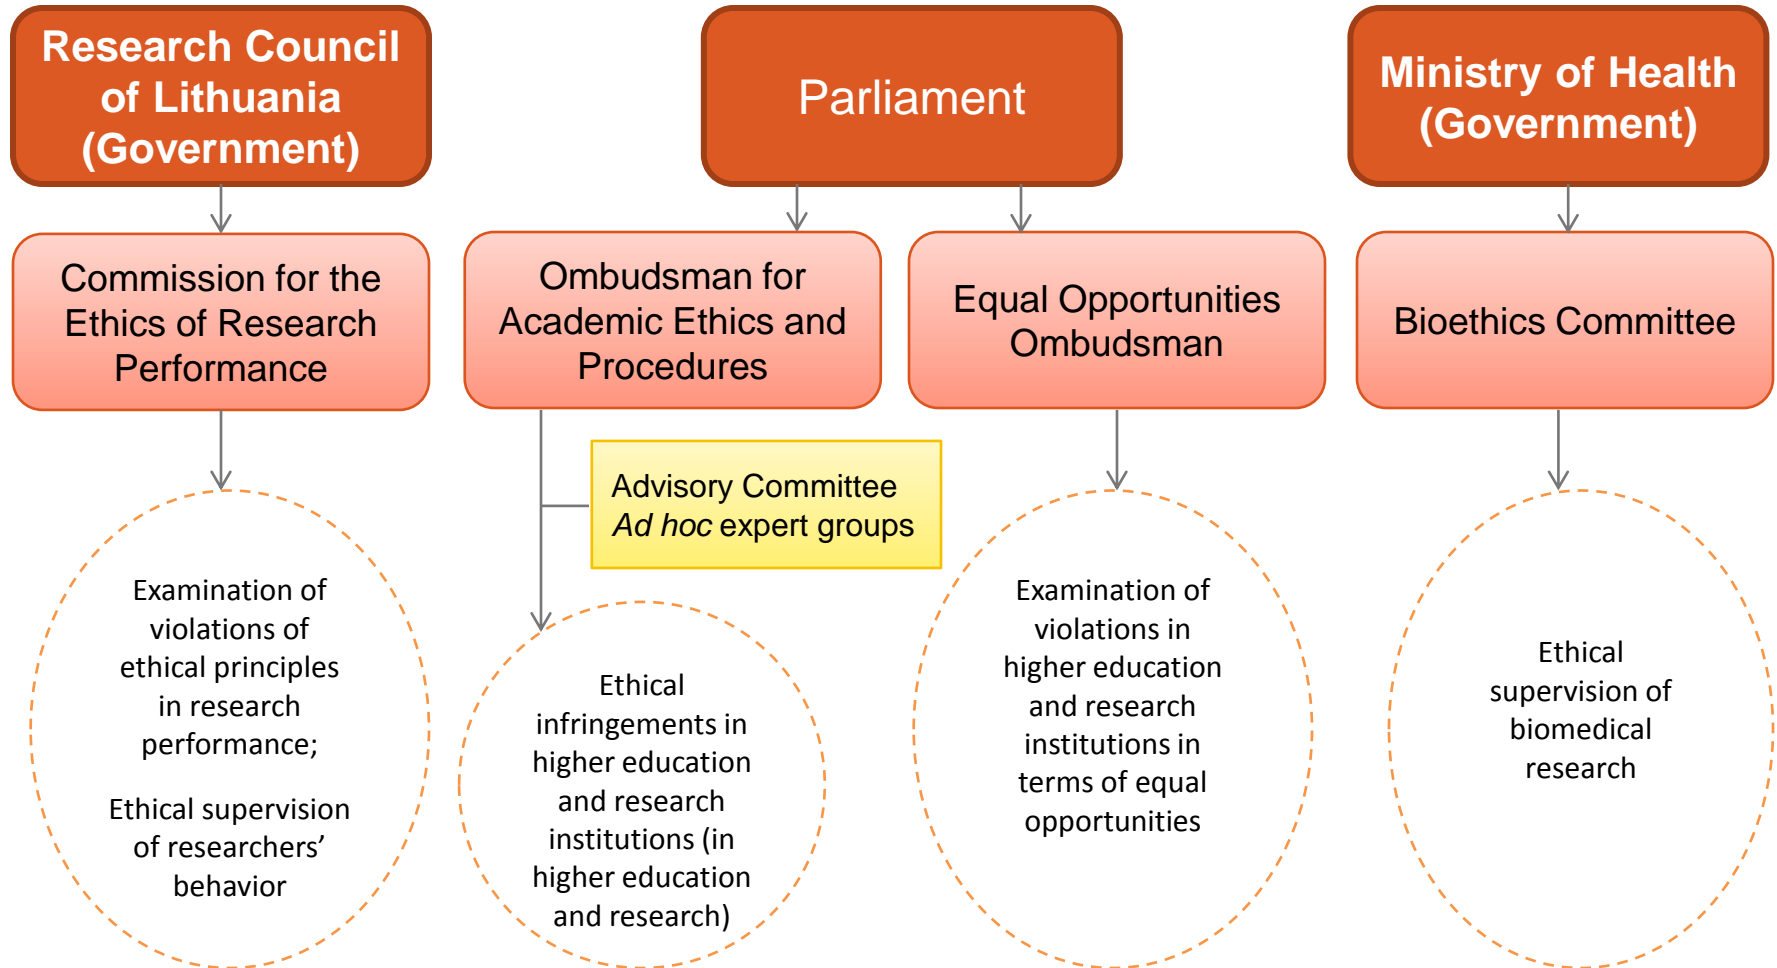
Research Council of Lithuania (Government)

Parliament

Ministry of Health (Government)

Commission for the Ethics of Research Performance

Ombudsman for Academic Ethics and Procedures

Equal Opportunities Ombudsman

Bioethics Committee

Advisory Committee
*Ad hoc* expert groups

Examination of violations of ethical principles in research performance;

Ethical supervision of researchers' behavior

Ethical infringements in higher education and research institutions (in higher education and research)

Examination of violations in higher education and research institutions in terms of equal opportunities

Ethical supervision of biomedical research